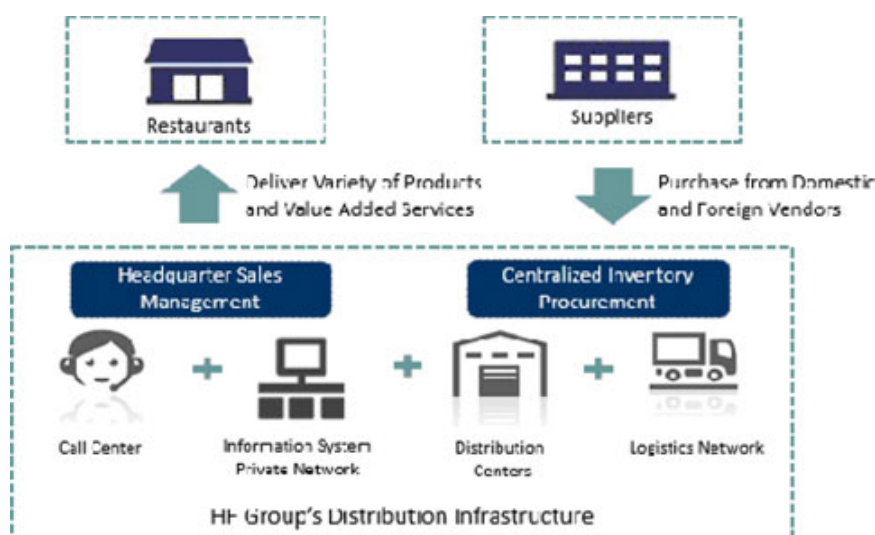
Restaurants

Suppliers

Deliver Variety of Products and Value Added Services

Purchase from Domestic and Foreign Vendors

Headquarter Sales Management

Centralized Inventory Procurement

Call Center

Information System Private Network

Distribution Centers

Logistics Network

HF Group's Distribution Infrastructure